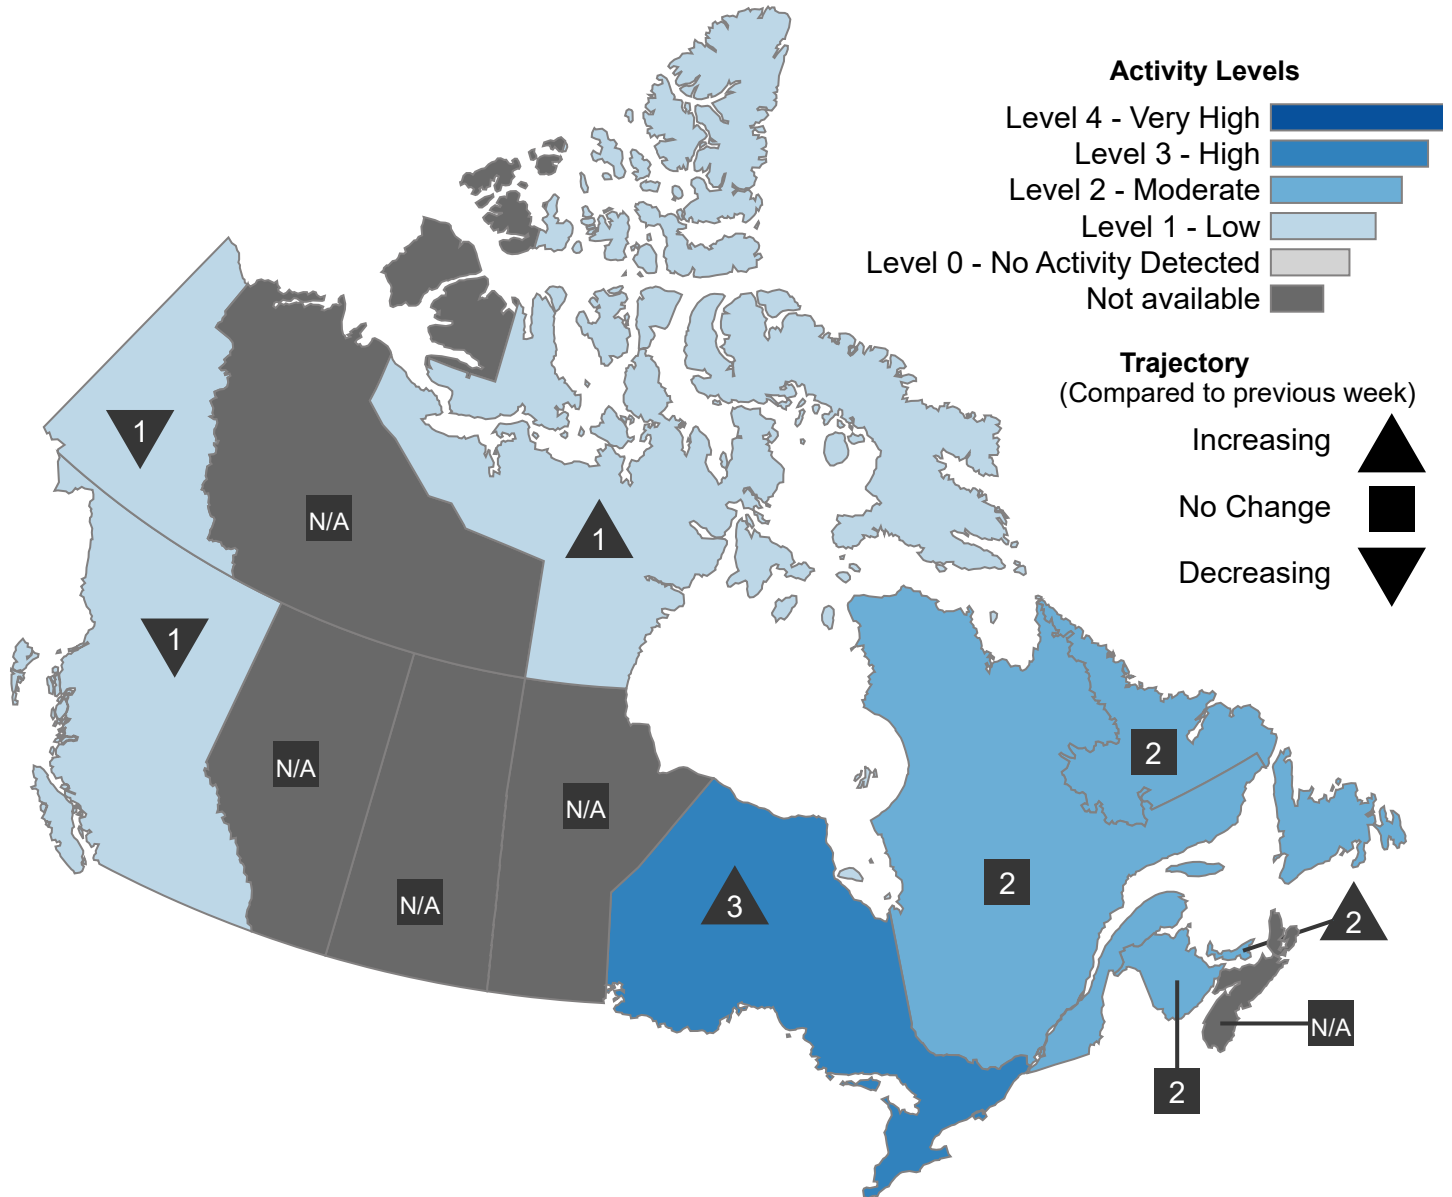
Activity Levels
Level 4 - Very High
Level 3 - High
Level 2 - Moderate
Level 1 - Low
Level 0 - No Activity Detected
Not available

Trajectory
(Compared to previous week)
Increasing
No Change
Decreasing

1
N/A
1
1
N/A
N/A
N/A
3
2
2
2
N/A
2